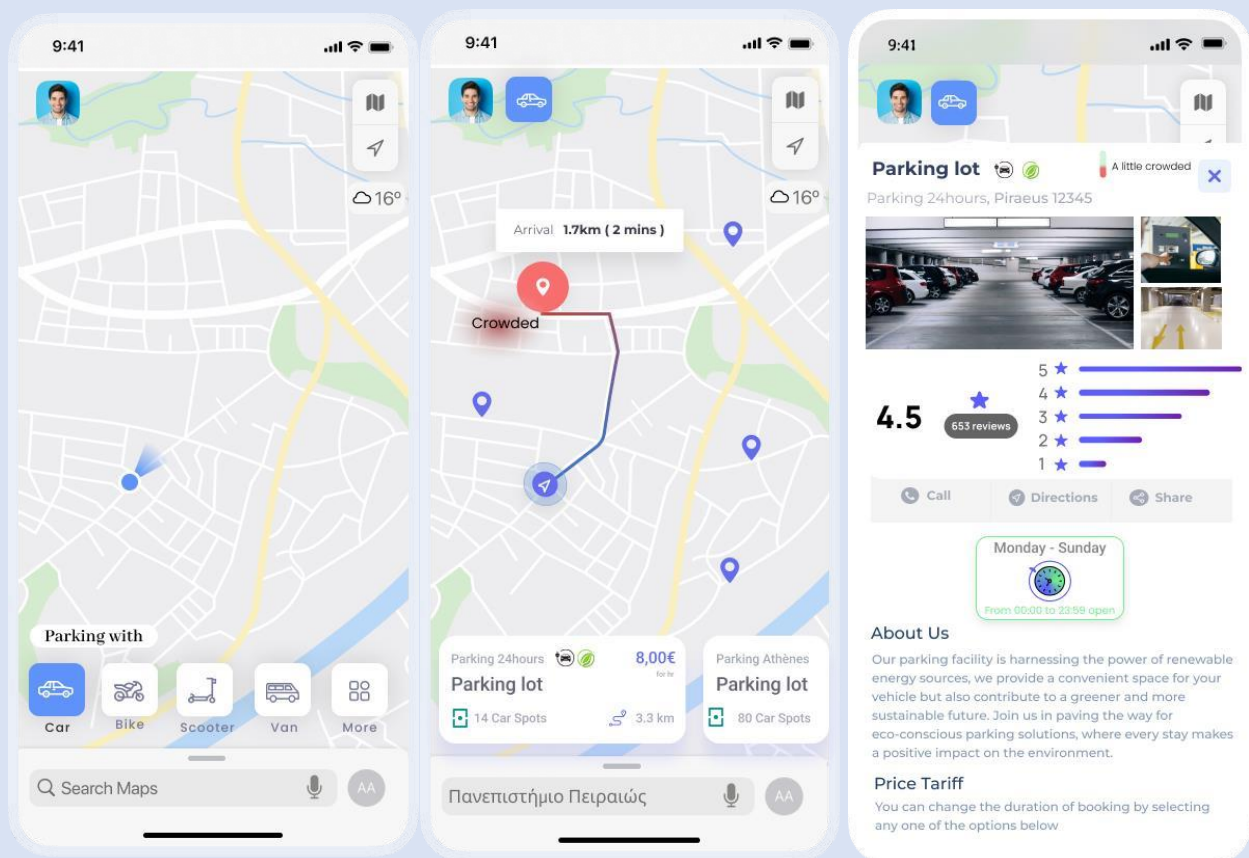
9:41

16°

Parking with

Car

Bike

Scooter

Van

More

Search Maps

AA

9:41

16°

Arrival 1.7km ( 2 mins )

Crowded

Parking 24hours

8,00€

for hr

Parking lot

14 Car Spots

3.3 km

Parking Athènes

Parking lot

80 Car Spots

Πανεπιστήμιο Πειραιώς

AA

9:41

Parking lot

A little crowded

Parking 24hours, Piraeus 12345

4.5

653 reviews

5
4
3
2
1

Call

Directions

Share

Monday - Sunday

From 00:00 to 23:59 open

About Us

Our parking facility is harnessing the power of renewable energy sources, we provide a convenient space for your vehicle but also contribute to a greener and more sustainable future. Join us in paving the way for eco-conscious parking solutions, where every stay makes a positive impact on the environment.

Price Tariff

You can change the duration of booking by selecting any one of the options below